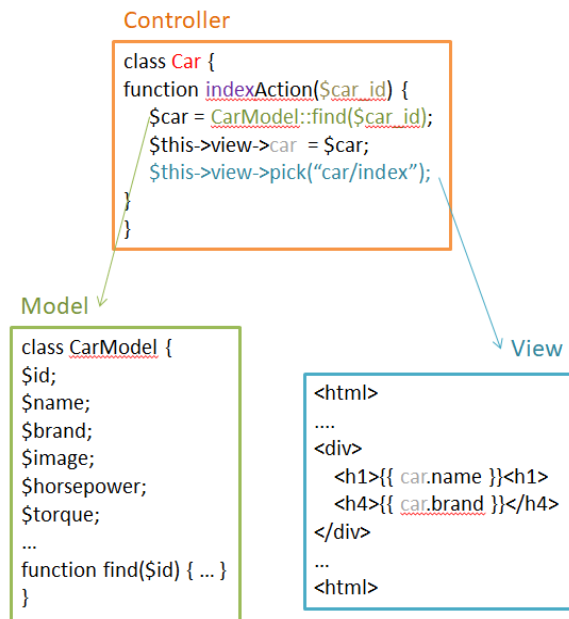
Controller

class Car {
function indexAction($car_id) {
$car = CarModel::find($car_id);
$this->view->car = $car;
$this->view->pick("car/index");
}
}

Model

class CarModel {
$id;
$name;
$brand;
$image;
$horsepower;
$torque;
…
function find($id) { … }
}

View

<html>
….
<div>
<h1>{{ car.name }}<h1>
<h4>{{ car.brand }}</h4>
</div>
…
<html>